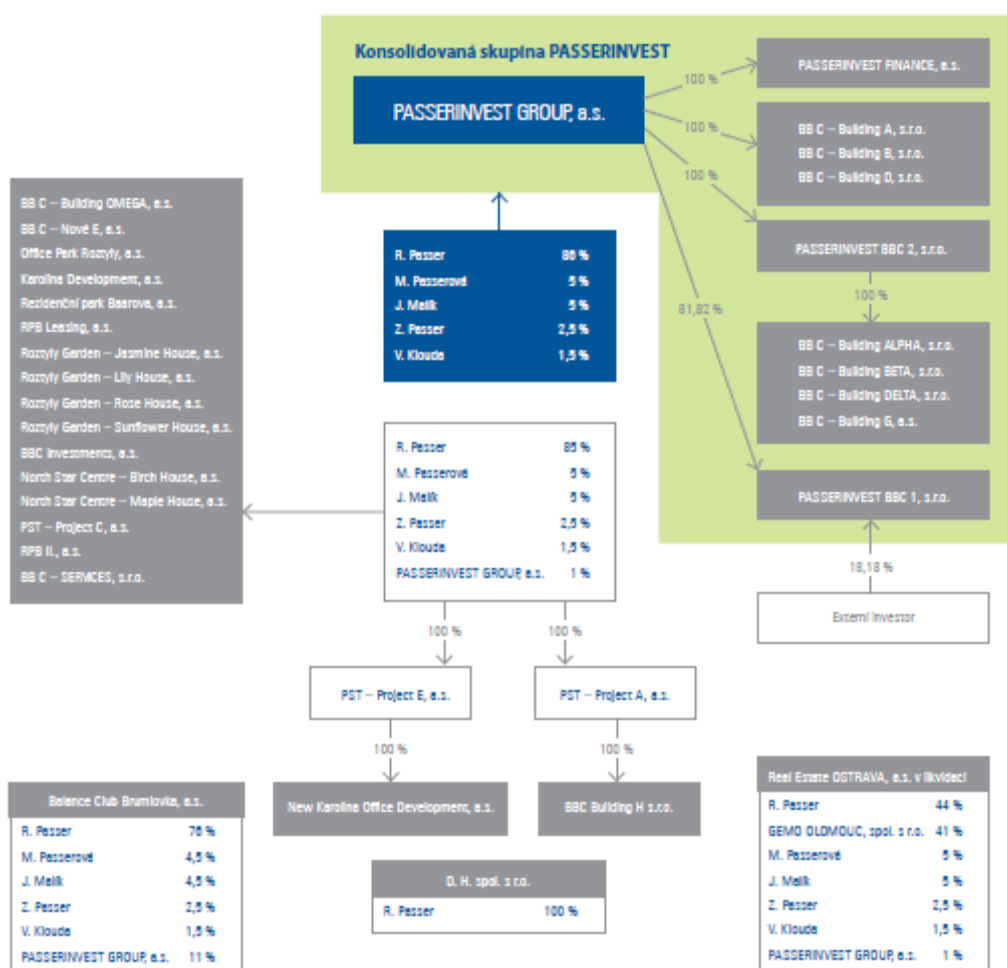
Konsolidovaná skupina PASSERINVEST

PASSERINVEST GROUP, a.s.

100 %

PASSERINVEST FINANCE, a.s.

100 %

BB C – Building A, s.r.o.
BB C – Building B, s.r.o.
BB C – Building D, s.r.o.

100 %

PASSERINVEST BBC 2, s.r.o.

100 %

BB C – Building ALPHA, s.r.o.
BB C – Building BETA, s.r.o.
BB C – Building DELTA, s.r.o.
BB C – Building G, a.s.

81,82 %

PASSERINVEST BBC 1, s.r.o.

18,18 %

Externí investor

| R. Passer | 85 % |
|---|---|
| M. Passerová | 5 % |
| J. Malík | 5 % |
| Z. Passer | 2,5 % |
| V. Klouda | 1,5 % |

BB C – Building OMEGA, a.s.
BB C – Nové E, a.s.
Office Park Rozvoj, a.s.
Karolina Development, a.s.
Rezidenční park Baarova, a.s.
RPB Leasing, a.s.
Rozvoj Garden – Jasmine House, a.s.
Rozvoj Garden – Lily House, a.s.
Rozvoj Garden – Rose House, a.s.
Rozvoj Garden – Sunflower House, a.s.
BBC Investments, a.s.
North Star Centre – Birch House, a.s.
North Star Centre – Maple House, a.s.
PST – Project C, a.s.
RPB II., a.s.
BB C – SERVICES, s.r.o.

| R. Passer | 85 % |
|---|---|
| M. Passerová | 5 % |
| J. Malík | 5 % |
| Z. Passer | 2,5 % |
| V. Klouda | 1,5 % |
| PASSERINVEST GROUP, a.s. | 1 % |

100 %

100 %

PST – Project E, a.s.

PST – Project A, a.s.

100 %

100 %

New Karolina Office Development, a.s.

BBC Building H s.r.o.

Balance Club Brumlovka, a.s.

| R. Passer | 76 % |
|---|---|
| M. Passerová | 4,5 % |
| J. Malík | 4,5 % |
| Z. Passer | 2,5 % |
| V. Klouda | 1,5 % |
| PASSERINVEST GROUP, a.s. | 11 % |

D. H. spol. s r.o.

| R. Passer | 100 % |
|---|---|

Real Estate OSTRAVA, a.s. v likvidaci

| R. Passer | 44 % |
|---|---|
| GEMO OLOMOUC, spol. s r.o. | 41 % |
| M. Passerová | 5 % |
| J. Malík | 5 % |
| Z. Passer | 2,5 % |
| V. Klouda | 1,5 % |
| PASSERINVEST GROUP, a.s. | 1 % |